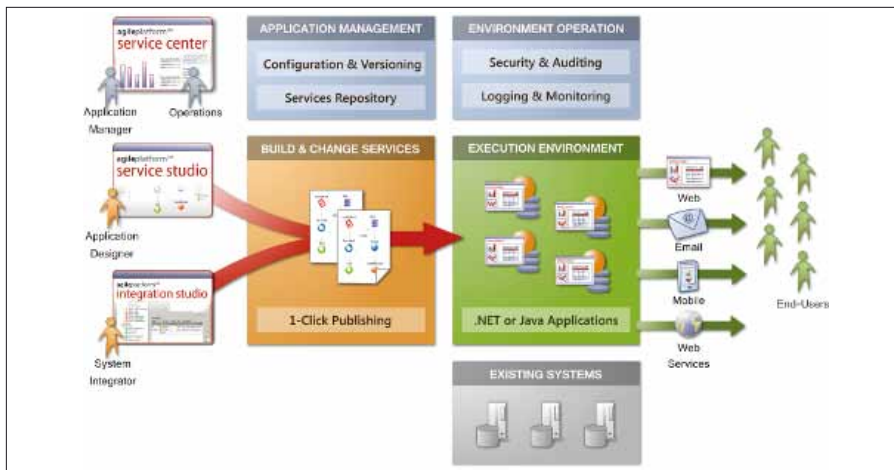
agileplatform™
service center

Application Manager

Operations

agileplatform™
service studio

Application Designer

agileplatform™
integration studio

System Integrator

APPLICATION MANAGEMENT

Configuration & Versioning

Services Repository

ENVIRONMENT OPERATION

Security & Auditing

Logging & Monitoring

BUILD & CHANGE SERVICES

1-Click Publishing

EXECUTION ENVIRONMENT

.NET or Java Applications

Web

Email

Mobile

Web Services

End-Users

EXISTING SYSTEMS